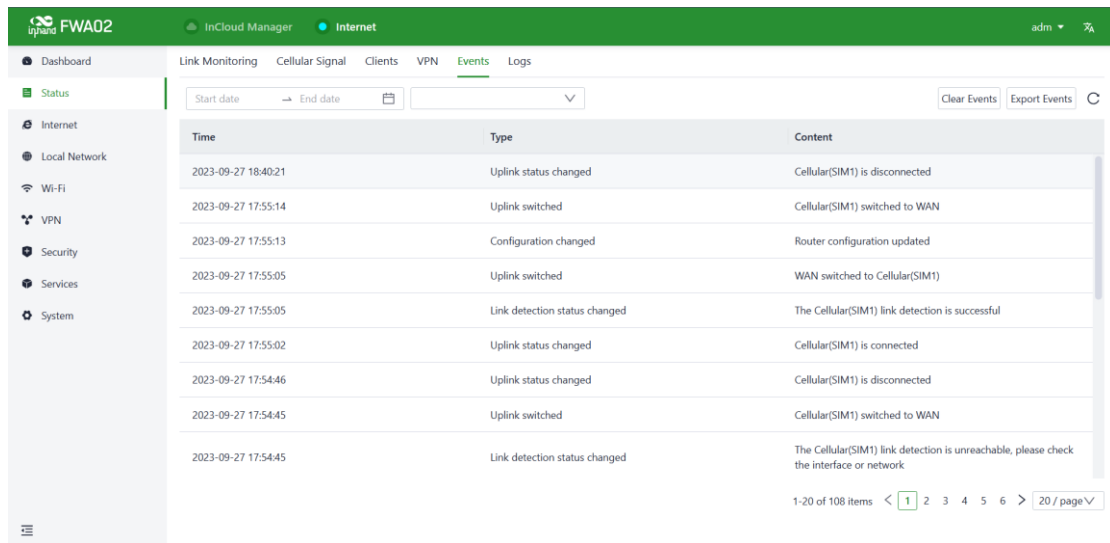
inhand FWA02

InCloud Manager
Internet

adm

Dashboard
Status
Internet
Local Network
Wi-Fi
VPN
Security
Services
System

Link Monitoring Cellular Signal Clients VPN Events Logs

Start date → End date

Clear Events Export Events

| Time | Type | Content |
|---|---|---|
| 2023-09-27 18:40:21 | Uplink status changed | Cellular(SIM1) is disconnected |
| 2023-09-27 17:55:14 | Uplink switched | Cellular(SIM1) switched to WAN |
| 2023-09-27 17:55:13 | Configuration changed | Router configuration updated |
| 2023-09-27 17:55:05 | Uplink switched | WAN switched to Cellular(SIM1) |
| 2023-09-27 17:55:05 | Link detection status changed | The Cellular(SIM1) link detection is successful |
| 2023-09-27 17:55:02 | Uplink status changed | Cellular(SIM1) is connected |
| 2023-09-27 17:54:46 | Uplink status changed | Cellular(SIM1) is disconnected |
| 2023-09-27 17:54:45 | Uplink switched | Cellular(SIM1) switched to WAN |
| 2023-09-27 17:54:45 | Link detection status changed | The Cellular(SIM1) link detection is unreachable, please check the interface or network |

1-20 of 108 items < 1 2 3 4 5 6 > 20 / page